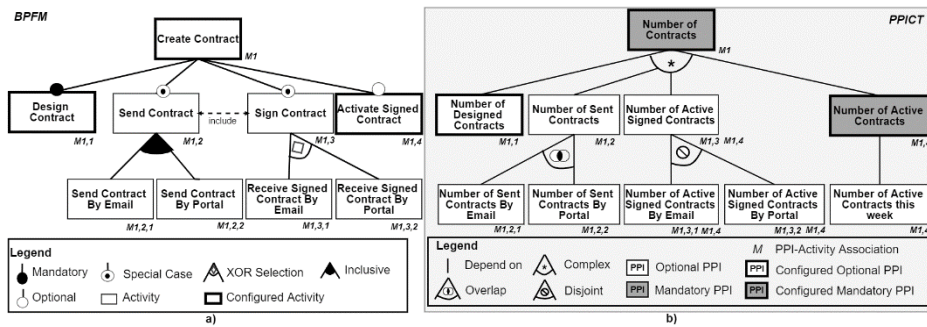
BPFM

Create Contract
M1

Design Contract
M1,1

Send Contract
M1,2

include

Sign Contract
M1,3

Activate Signed Contract
M1,4

Send Contract By Email
M1,2,1

Send Contract By Portal
M1,2,2

Receive Signed Contract By Email
M1,3,1

Receive Signed Contract By Portal
M1,3,2

Legend
Mandatory
Special Case
XOR Selection
Inclusive
Optional
Activity
Configured Activity

a)

PPICT

Number of Contracts
M1

Number of Designed Contracts
M1,1

Number of Sent Contracts
M1,2

Number of Active Signed Contracts
M1,3 M1,4

Number of Active Contracts
M1,4

Number of Sent Contracts By Email
M1,2,1

Number of Sent Contracts By Portal
M1,2,2

Number of Active Signed Contracts By Email
M1,3,1 M1,4

Number of Active Signed Contracts By Portal
M1,3,2 M1,4

Number of Active Contracts this week
M1,4

Legend
Depend on
Complex
PPI Optional PPI
PPI Mandatory PPI
M PPI-Activity Association
PPI Configured Optional PPI
PPI Configured Mandatory PPI
Overlap
Disjoint

b)